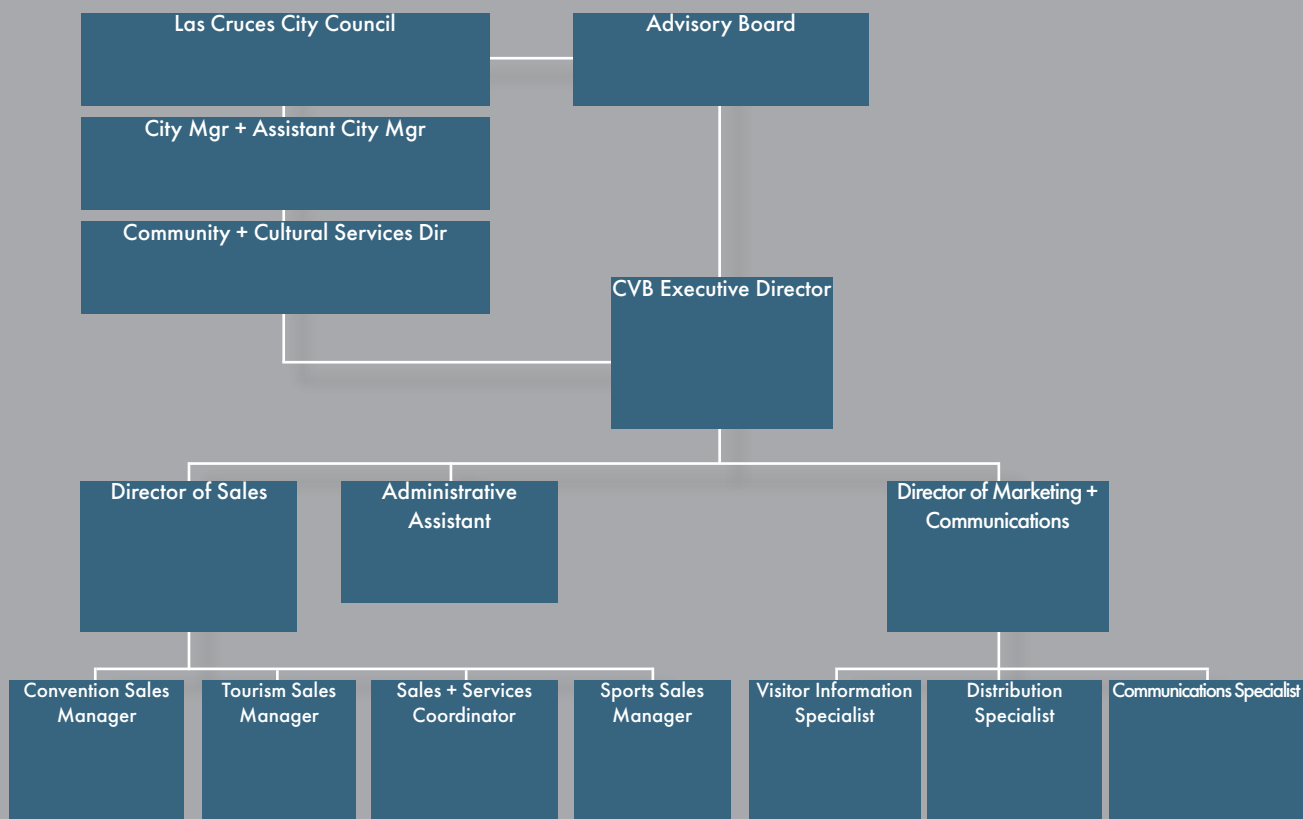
Las Cruces City Council

Advisory Board

City Mgr + Assistant City Mgr

Community + Cultural Services Dir

CVB Executive Director

Director of Sales

Administrative Assistant

Director of Marketing + Communications

Convention Sales Manager

Tourism Sales Manager

Sales + Services Coordinator

Sports Sales Manager

Visitor Information Specialist

Distribution Specialist

Communications Specialist